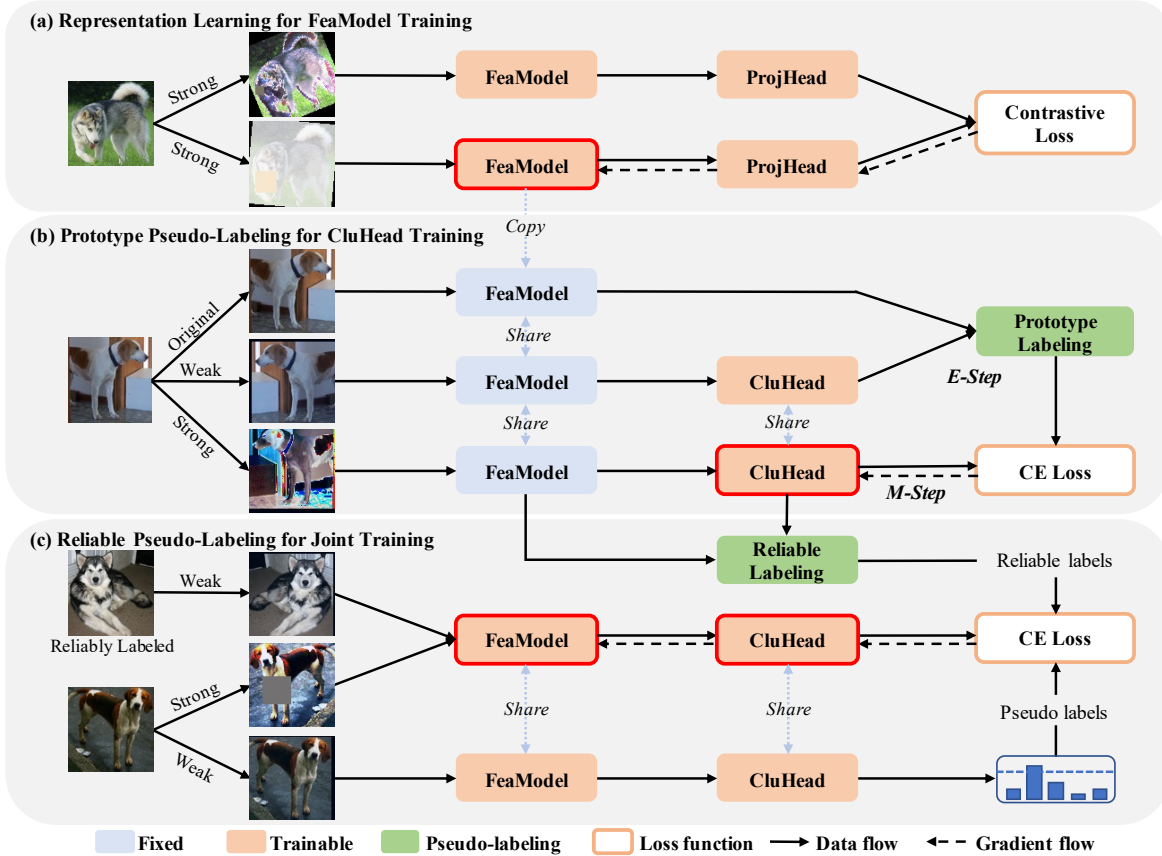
(a) Representation Learning for FeaModel Training

Strong

Strong

FeaModel

ProjHead

FeaModel

ProjHead

Contrastive Loss

Copy

(b) Prototype Pseudo-Labeling for CluHead Training

Original

Weak

Strong

FeaModel

Share

FeaModel

CluHead

Share

Share

FeaModel

CluHead

Prototype Labeling

E-Step

CE Loss

M-Step

(c) Reliable Pseudo-Labeling for Joint Training

Weak

Reliably Labeled

Strong

Weak

Reliable Labeling

Reliable labels

FeaModel

CluHead

CE Loss

Share

Share

Pseudo labels

FeaModel

CluHead

Fixed Trainable Pseudo-labeling Loss function Data flow Gradient flow